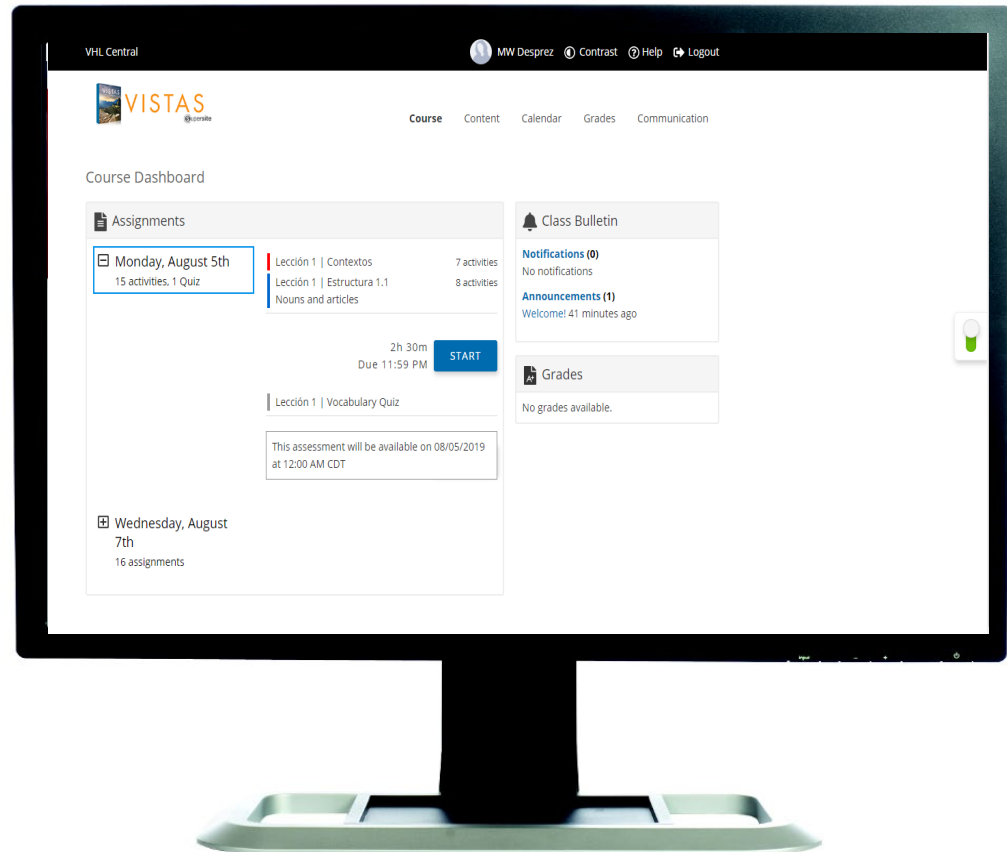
VHL Central

MW Desprez  Contrast  Help  Logout

VISTAS
Supersite

Course  Content  Calendar  Grades  Communication

Course Dashboard

Assignments

Monday, August 5th
15 activities, 1 Quiz

Lección 1 | Contextos  7 activities

Lección 1 | Estructura 1.1  8 activities
Nouns and articles

2h 30m
Due 11:59 PM

START

Lección 1 | Vocabulary Quiz

This assessment will be available on 08/05/2019 at 12:00 AM CDT

Wednesday, August 7th
16 assignments

Class Bulletin

Notifications (0)
No notifications

Announcements (1)
Welcome! 41 minutes ago

Grades

No grades available.